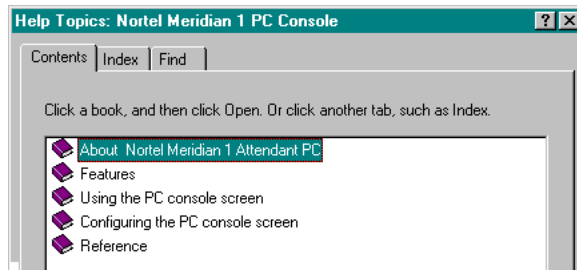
Help Topics: Nortel Meridian 1 PC Console

?

X

Contents | Index | Find

Click a book, and then click Open. Or click another tab, such as Index.

About Nortel Meridian 1 Attendant PC
Features
Using the PC console screen
Configuring the PC console screen
Reference